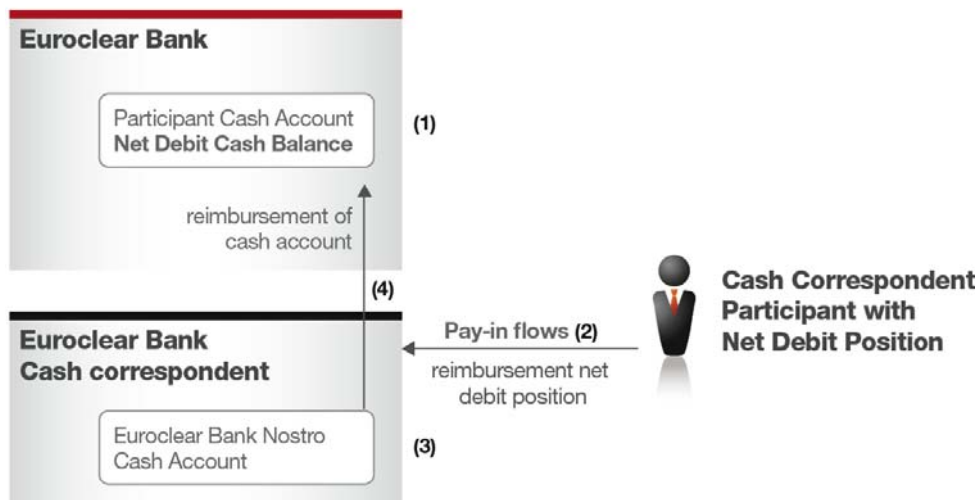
Euroclear Bank

Participant Cash Account
Net Debit Cash Balance

(1)

reimbursement of cash account

(4)

Euroclear Bank
Cash correspondent

Pay-in flows (2)

reimbursement net debit position

Cash Correspondent
Participant with
Net Debit Position

Euroclear Bank Nostro Cash Account

(3)